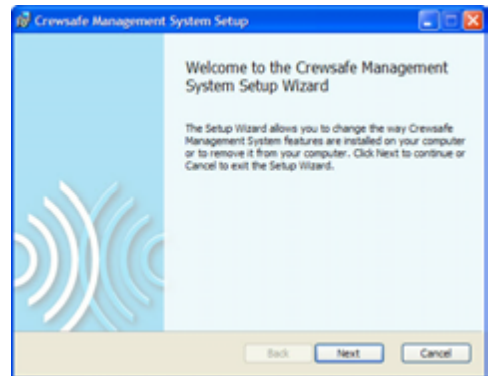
Crewsafe Management System Setup

Welcome to the Crewsafe Management System Setup Wizard

The Setup Wizard allows you to change the way Crewsafe Management System features are installed on your computer or to remove it from your computer. Click Next to continue or Cancel to exit the Setup Wizard.

Back Next Cancel